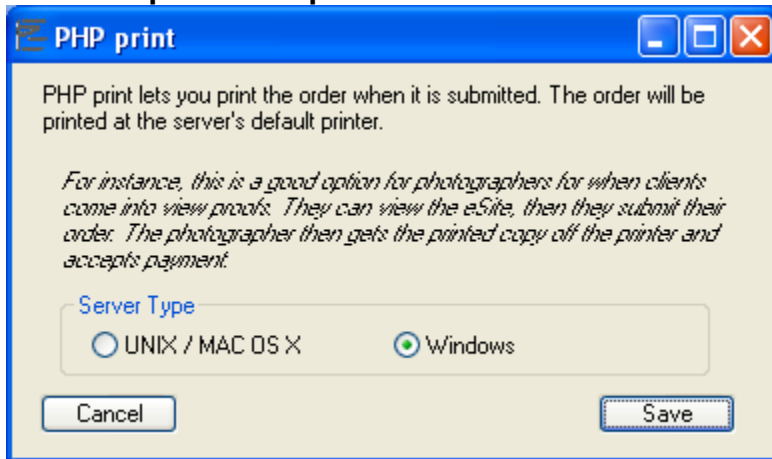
PHP print

PHP print lets you print the order when it is submitted. The order will be printed at the server's default printer.

For instance, this is a good option for photographers for when clients come into view proofs. They can view the eSite, then they submit their order. The photographer then gets the printed copy off the printer and accepts payment.

Server Type

UNIX / MAC OS X

Windows

Cancel

Save